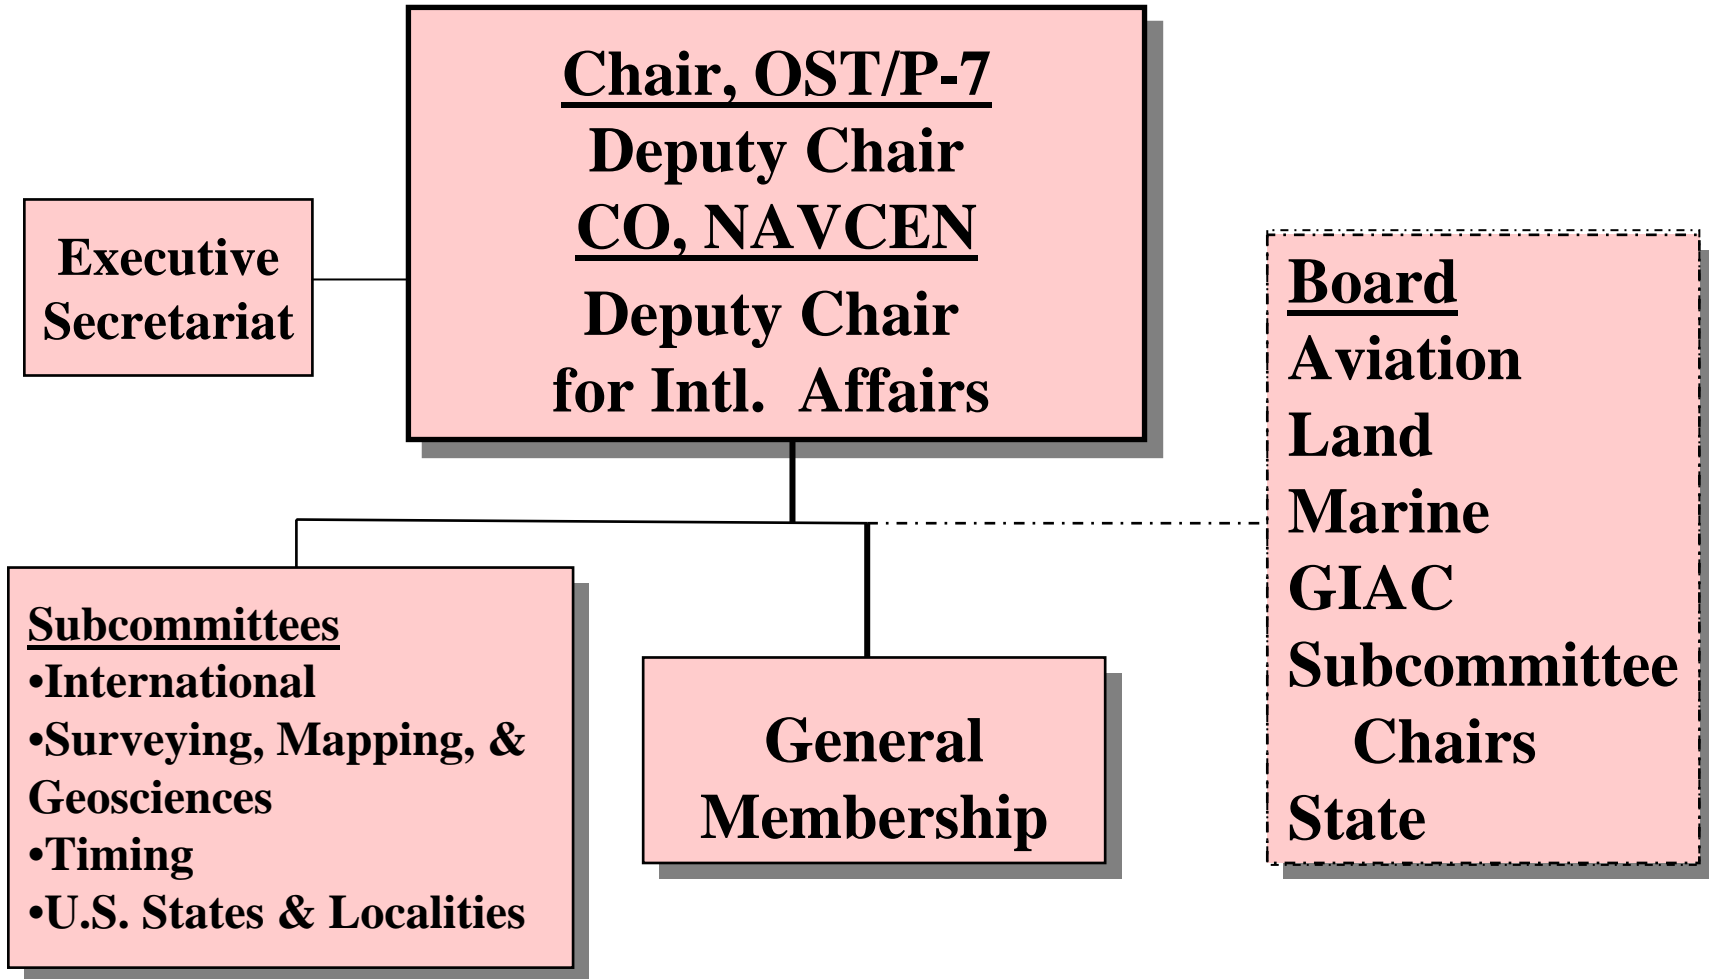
Chair, OST/P-7
Deputy Chair
CO, NAVCEN
Deputy Chair
for Intl. Affairs

Executive Secretariat

Board
Aviation
Land
Marine
GIAC
Subcommittee Chairs
State

Subcommittees
•International
•Surveying, Mapping, & Geosciences
•Timing
•U.S. States & Localities

General Membership